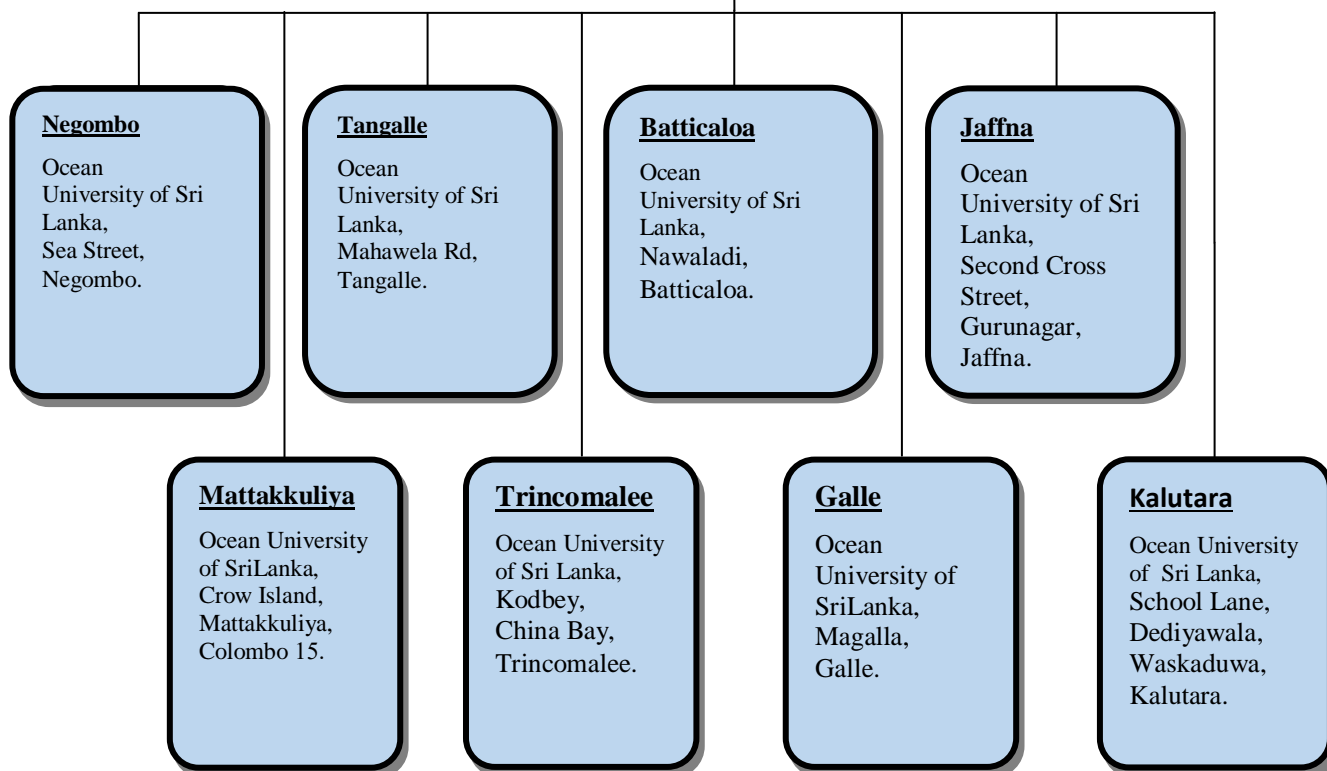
Negombo

Ocean University of Sri Lanka, Sea Street, Negombo.

Tangalle

Ocean University of Sri Lanka, Mahawela Rd, Tangalle.

Batticaloa

Ocean University of Sri Lanka, Nawaladi, Batticaloa.

Jaffna

Ocean University of Sri Lanka, Second Cross Street, Gurunagar, Jaffna.

Mattakkuliya

Ocean University of SriLanka, Crow Island, Mattakkuliya, Colombo 15.

Trincomalee

Ocean University of Sri Lanka, Kodbey, China Bay, Trincomalee.

Galle

Ocean University of SriLanka, Magalla, Galle.

Kalutara

Ocean University of Sri Lanka, School Lane, Dediyawala, Waskaduwa, Kalutara.